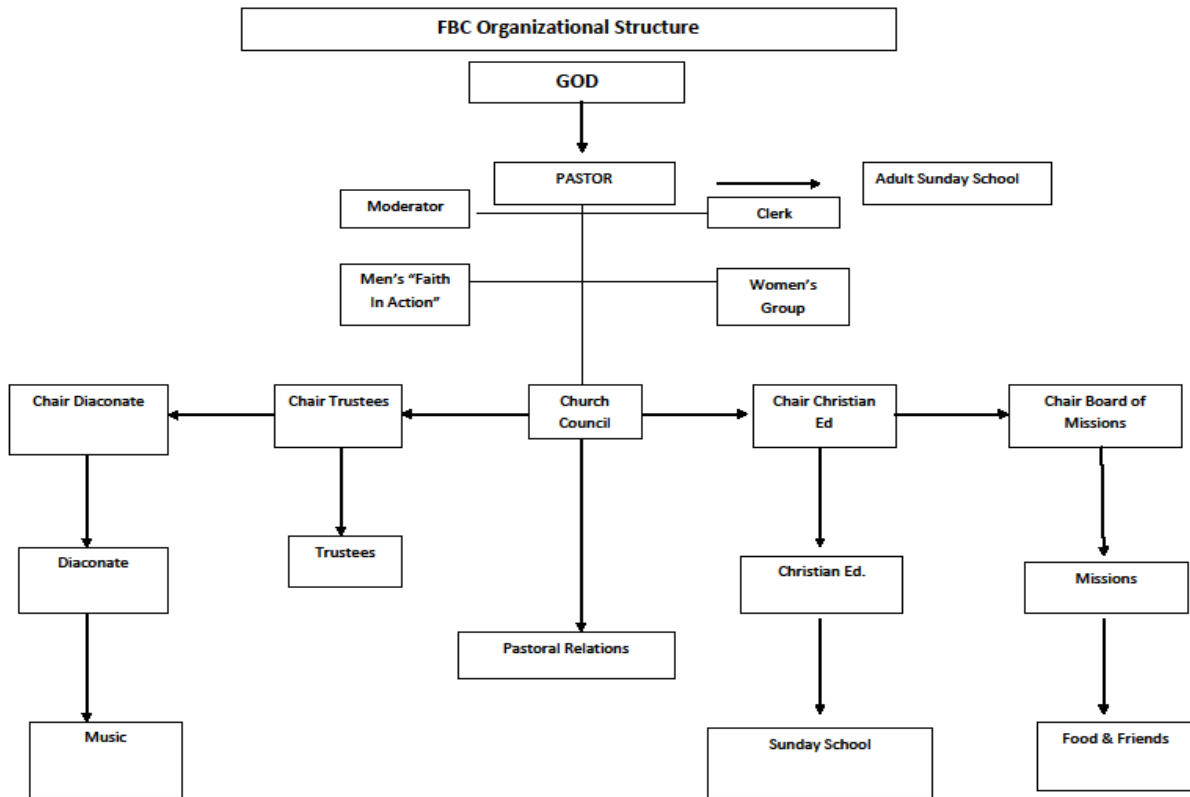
FBC Organizational Structure

GOD

PASTOR

Adult Sunday School

Moderator

Clerk

Men's "Faith In Action"

Women's Group

Chair Diaconate

Chair Trustees

Church Council

Chair Christian Ed

Chair Board of Missions

Diaconate

Trustees

Christian Ed.

Missions

Pastoral Relations

Music

Sunday School

Food & Friends